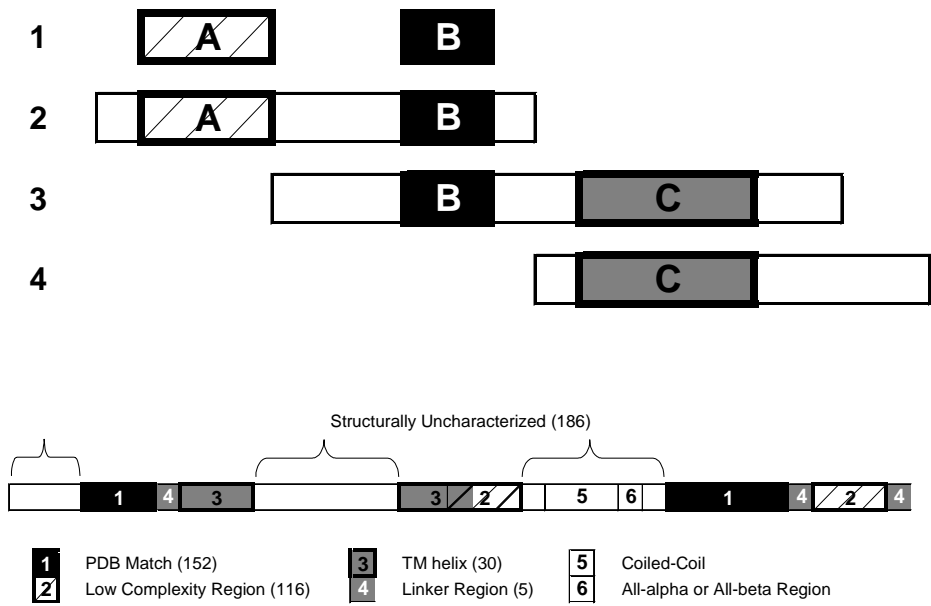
1 A B

2 A B

3 B C

4 C

Structurally Uncharacterized (186)

1 4 3 3 2 5 6 1 4 2 4

1 PDB Match (152)
2 Low Complexity Region (116)
3 TM helix (30)
4 Linker Region (5)
5 Coiled-Coil
6 All-alpha or All-beta Region